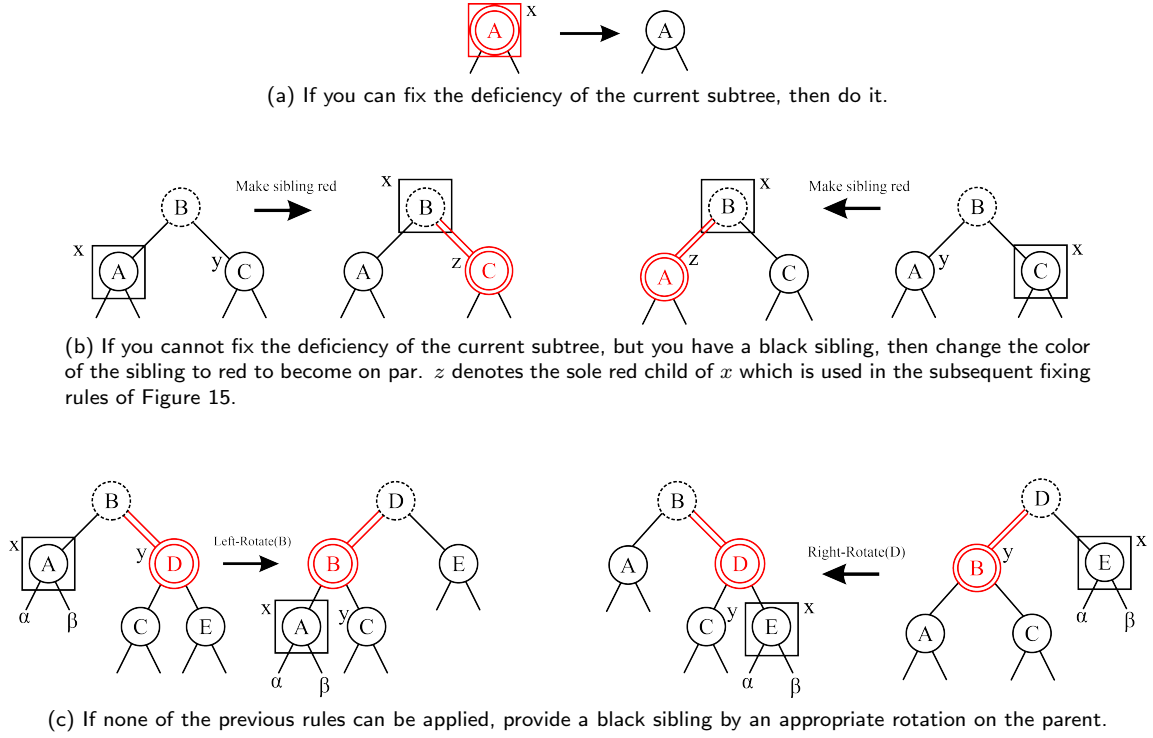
A x A

(a) If you can fix the deficiency of the current subtree, then do it.

Make sibling red
x B
x A y C
A z C

x B Make sibling red
z A C
B
A y C x

(b) If you cannot fix the deficiency of the current subtree, but you have a black sibling, then change the color of the sibling to red to become on par. $z$ denotes the sole red child of $x$ which is used in the subsequent fixing rules of Figure 15.

B
x A y D Left-Rotate(B)
α β C E
D
B E
x A y C
α β

B
A D
C y E x
α β
Right-Rotate(D)
D
B y E x
α β
A C

(c) If none of the previous rules can be applied, provide a black sibling by an appropriate rotation on the parent.